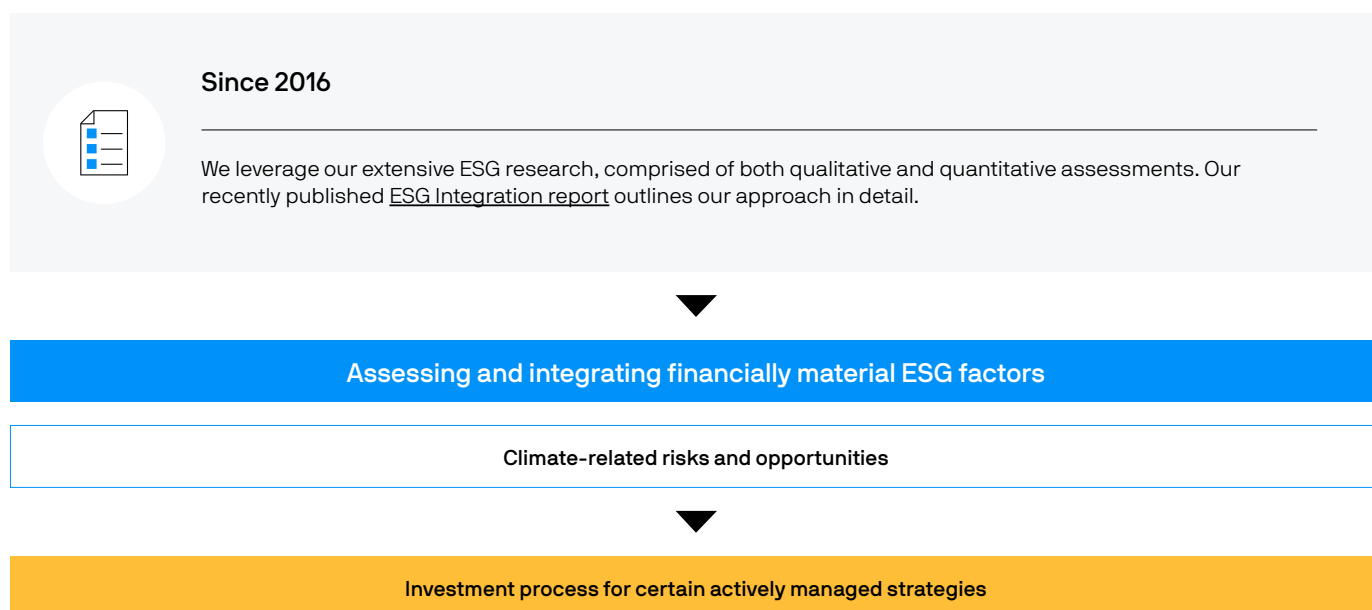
Since 2016

We leverage our extensive ESG research, comprised of both qualitative and quantitative assessments. Our recently published ESG Integration report outlines our approach in detail.

Assessing and integrating financially material ESG factors

Climate-related risks and opportunities

Investment process for certain actively managed strategies